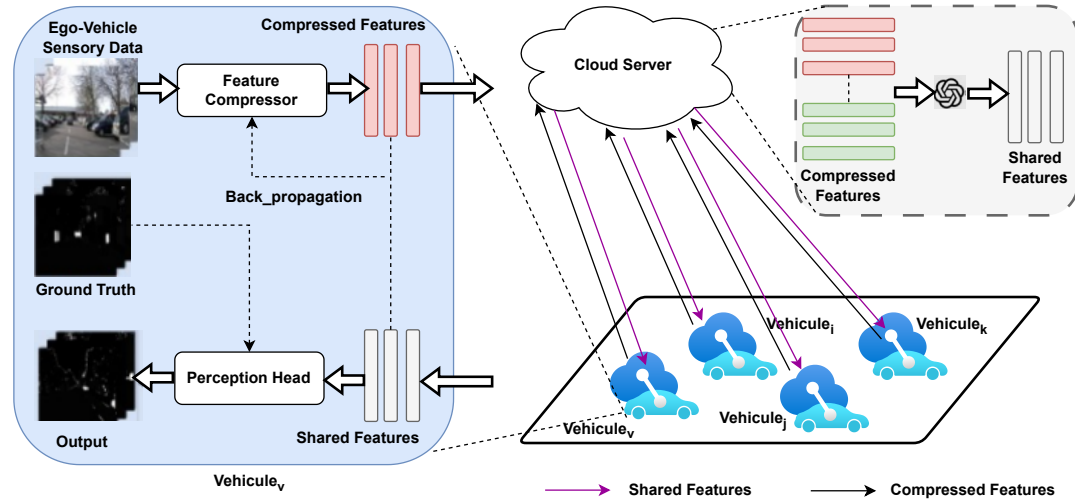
Ego-Vehicle Sensory Data

Compressed Features

Feature Compressor

Back_propagation

Ground Truth

Output

Perception Head

Shared Features

Vehicule$_v$

Cloud Server

Compressed Features

Shared Features

Vehicule$_i$

Vehicule$_k$

Vehicule$_v$

Vehicule$_j$

Shared Features

Compressed Features